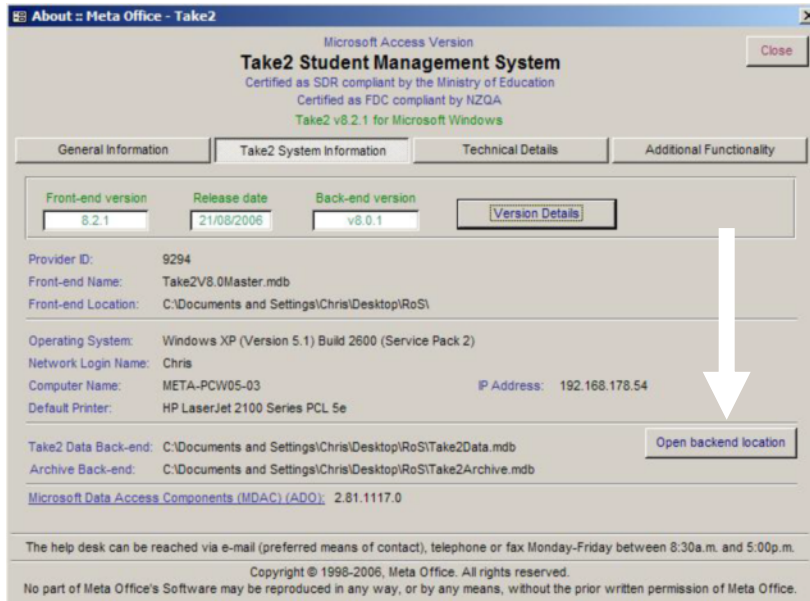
About :: Meta Office - Take2

Microsoft Access Version
Take2 Student Management System
Certified as SDR compliant by the Ministry of Education
Certified as FDC compliant by NZQA
Take2 v8.2.1 for Microsoft Windows

Close

General Information | Take2 System Information | Technical Details | Additional Functionality

Front-end version 8.2.1
Release date 21/08/2006
Back-end version v8.0.1
Version Details

Provider ID: 9294
Front-end Name: Take2V8.0Master.mdb
Front-end Location: C:\Documents and Settings\Chris\Desktop\RoS\

Operating System: Windows XP (Version 5.1) Build 2600 (Service Pack 2)
Network Login Name: Chris
Computer Name: META-PCW05-03
IP Address: 192.168.178.54
Default Printer: HP LaserJet 2100 Series PCL 5e

Take2 Data Back-end: C:\Documents and Settings\Chris\Desktop\RoS\Take2Data.mdb
Open backend location
Archive Back-end: C:\Documents and Settings\Chris\Desktop\RoS\Take2Archive.mdb

Microsoft Data Access Components (MDAC) (ADO): 2.81.1117.0

The help desk can be reached via e-mail (preferred means of contact), telephone or fax Monday-Friday between 8:30a.m. and 5:00p.m.

Copyright © 1998-2006, Meta Office. All rights reserved.
No part of Meta Office's Software may be reproduced in any way, or by any means, without the prior written permission of Meta Office.